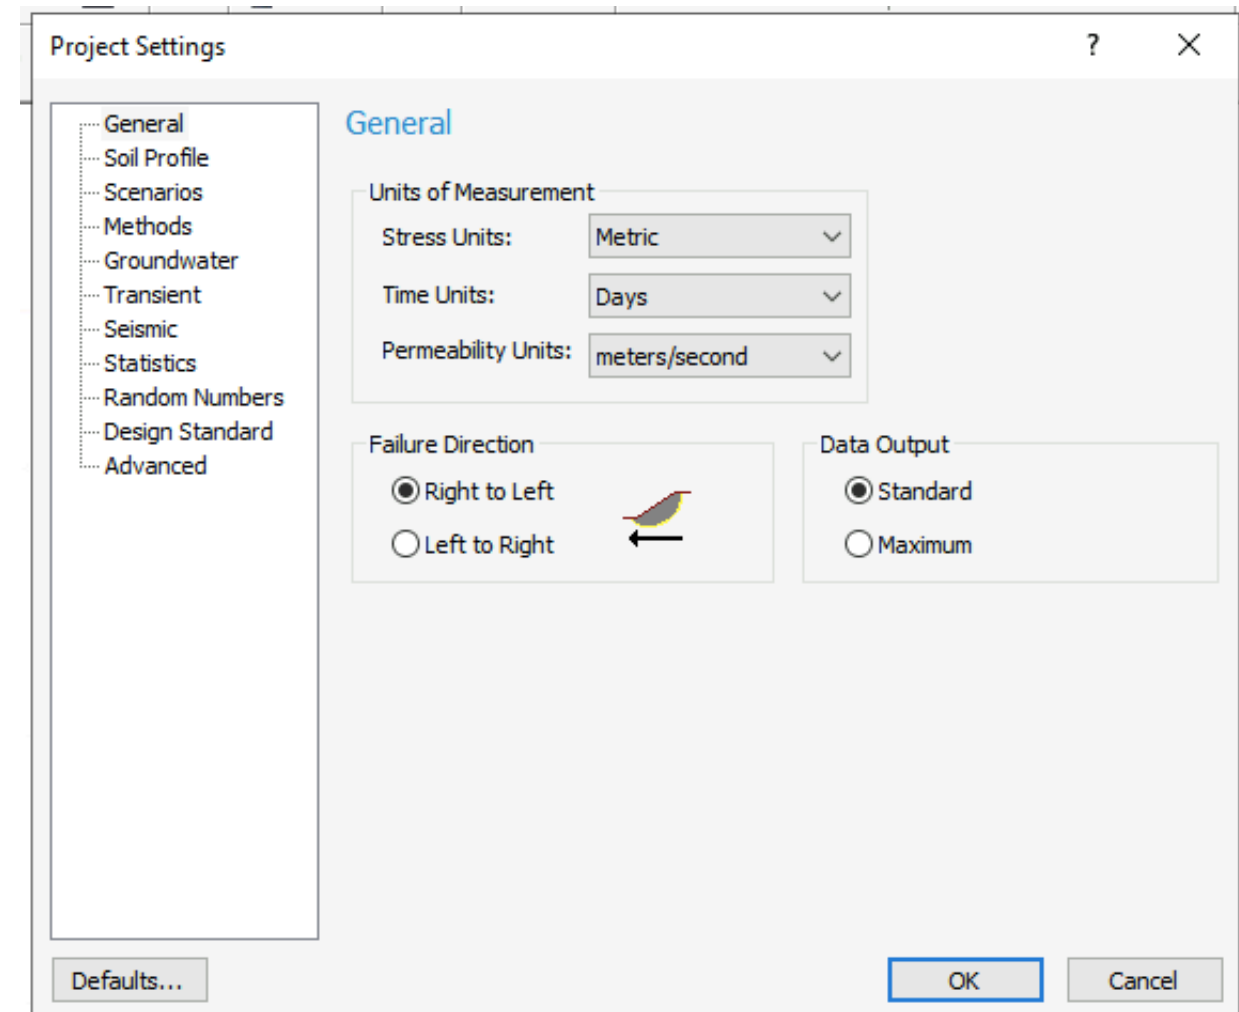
Project Settings

?

General
Soil Profile
Scenarios
Methods
Groundwater
Transient
Seismic
Statistics
Random Numbers
Design Standard
Advanced

General

Units of Measurement

Stress Units: Metric

Time Units: Days

Permeability Units: meters/second

Failure Direction

Right to Left

Left to Right

Data Output

Standard

Maximum

Defaults...

OK

Cancel